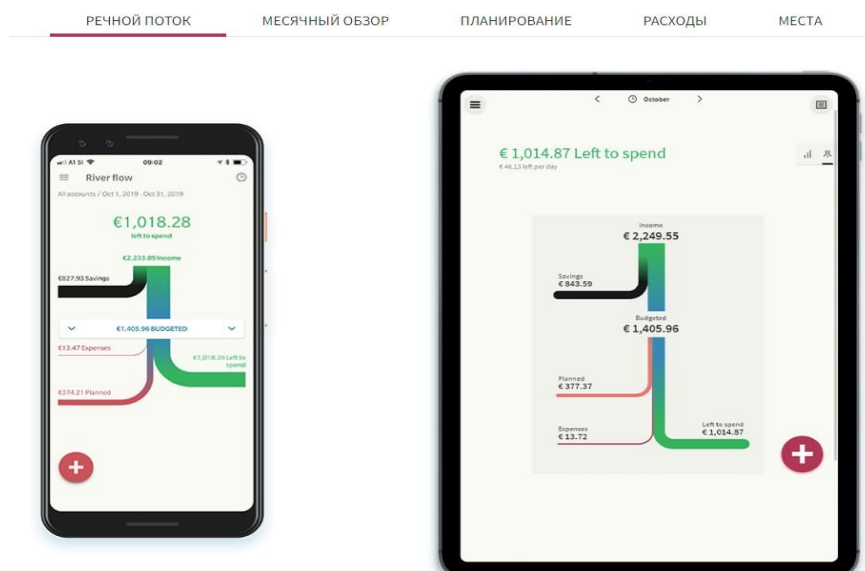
РЕЧНОЙ ПОТОК МЕСЯЧНЫЙ ОБЗОР ПЛАНИРОВАНИЕ РАСХОДЫ МЕСТА

A1 SI 09:02

River flow

All accounts / Oct 1, 2019 - Oct 31, 2019

€1,018.28
left to spend

€2,233.89 Income

€827.93 Savings

€1,405.96 BUDGETED

€13.47 Expenses

€1,018.28 Left to spend

€374.21 Planned

October

€ 1,014.87 Left to spend
€ 46.13 left per day

Income
€ 2,249.55

Savings
€ 843.59

Budgeted
€ 1,405.96

Planned
€ 377.37

Expenses
€ 13.72

Left to spend
€ 1,014.87